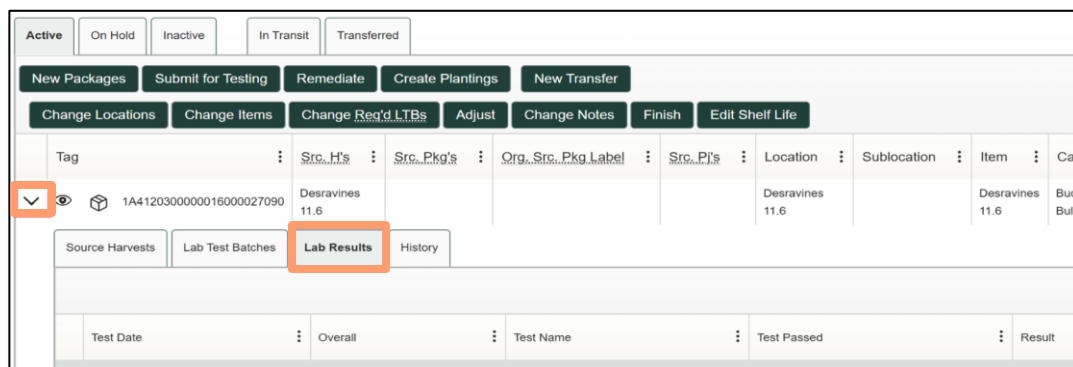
Active | On Hold | Inactive | In Transit | Transferred

New Packages | Submit for Testing | Remediate | Create Plantings | New Transfer

Change Locations | Change Items | Change Req'd LTBs | Adjust | Change Notes | Finish | Edit Shelf Life

| Tag | Src. H's | Src. Pkg's | Org. Src. Pkg Label | Src. Pj's | Location | Sublocation | Item | Ca |
|---|---|---|---|---|---|---|---|---|
| 1A4120300000016000027090 | Desravines 11.6 | | | | Desravines 11.6 | | Desravines 11.6 | Bu Bul |

Source Harvests | Lab Test Batches | Lab Results | History

| Test Date | Overall | Test Name | Test Passed | Result |
|---|---|---|---|---|